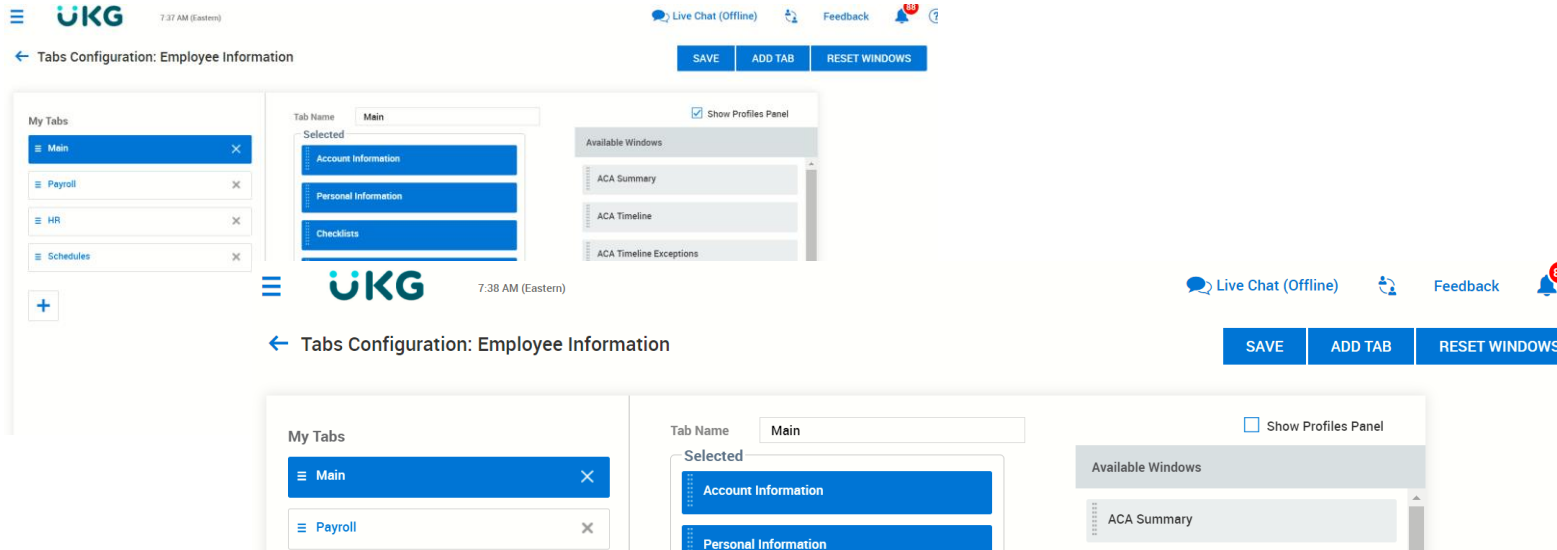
UKG 7:37 AM (Eastern) Live Chat (Offline) Feedback 88

← Tabs Configuration: Employee Information

SAVE ADD TAB RESET WINDOWS

My Tabs

Main

Payroll

HR

Schedules

+

Tab Name Main

Show Profiles Panel

Selected

Account Information

Personal Information

Checklists

Available Windows

ACA Summary

ACA Timeline

ACA Timeline Exceptions

UKG 7:38 AM (Eastern) Live Chat (Offline) Feedback 8

← Tabs Configuration: Employee Information

SAVE ADD TAB RESET WINDOWS

My Tabs

Main

Payroll

Tab Name Main

Show Profiles Panel

Selected

Account Information

Personal Information

Available Windows

ACA Summary